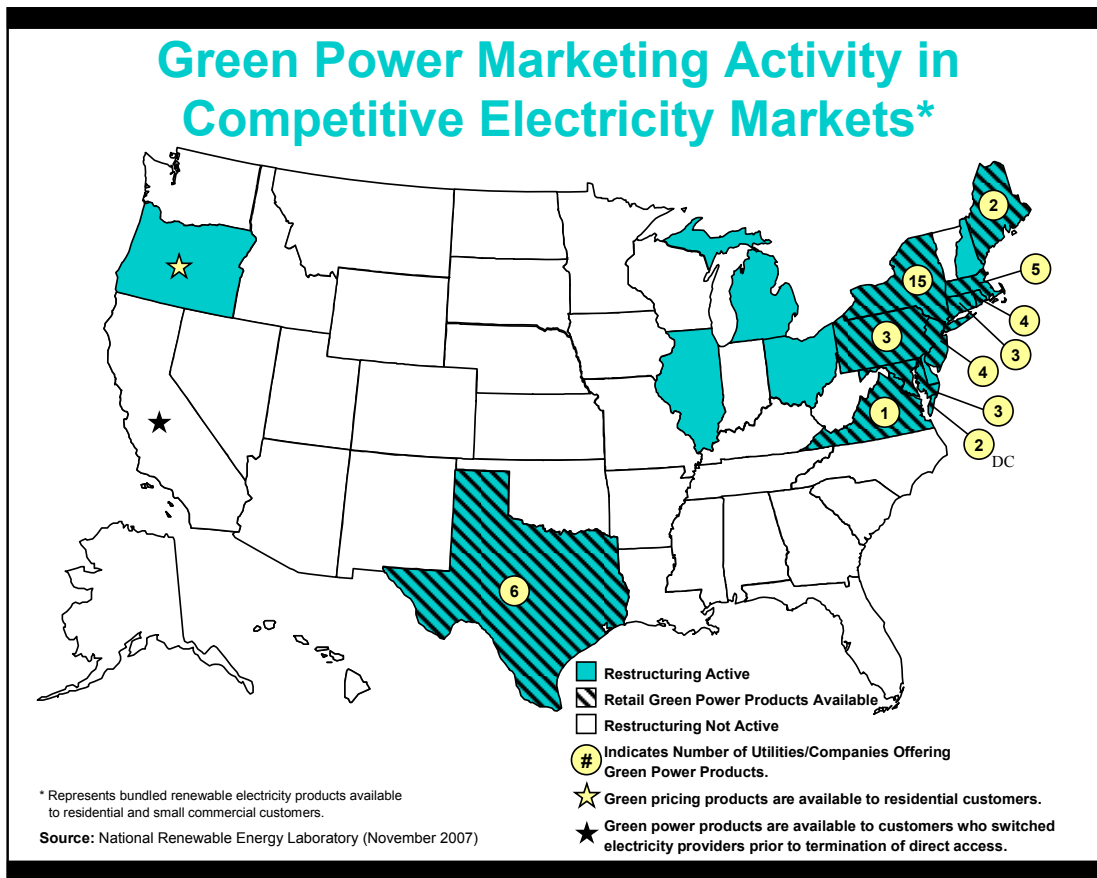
Green Power Marketing Activity in Competitive Electricity Markets*

2
5
15
4
3
3
4
1
3
2
DC
6

Restructuring Active
Retail Green Power Products Available
Restructuring Not Active
# Indicates Number of Utilities/Companies Offering Green Power Products.
Green pricing products are available to residential customers.
Green power products are available to customers who switched electricity providers prior to termination of direct access.

* Represents bundled renewable electricity products available to residential and small commercial customers.

Source: National Renewable Energy Laboratory (November 2007)